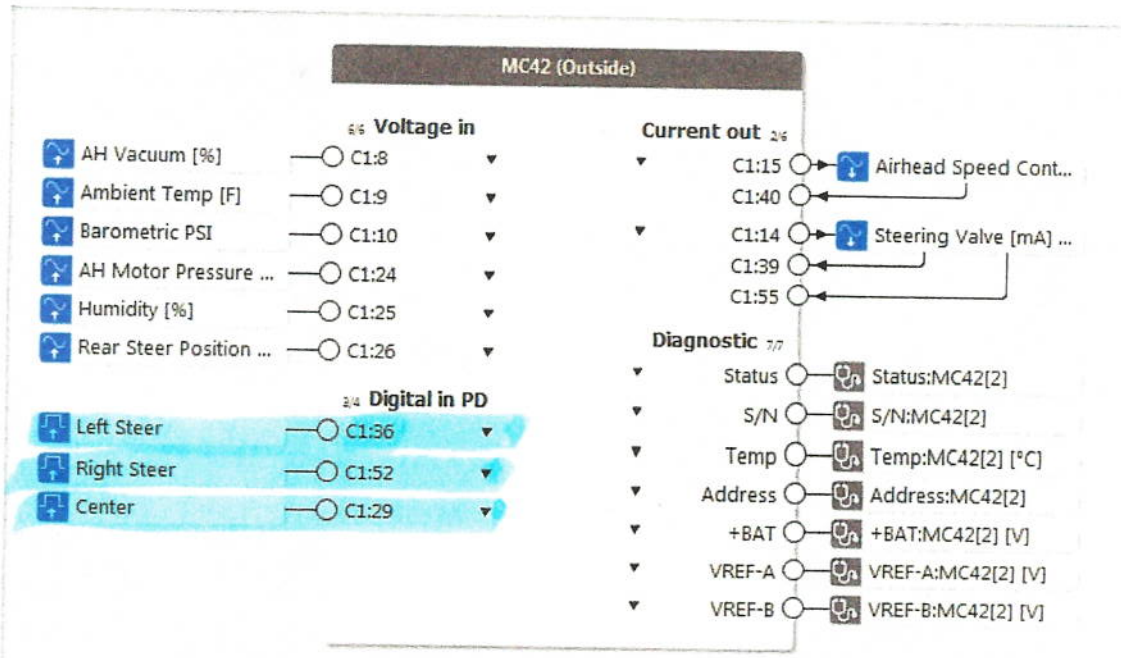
MC42 (Outside)

6/6 Voltage in

AH Vacuum [%] C1:8
Ambient Temp [F] C1:9
Barometric PSI C1:10
AH Motor Pressure ... C1:24
Humidity [%] C1:25
Rear Steer Position ... C1:26

3/4 Digital in PD

Left Steer C1:36
Right Steer C1:52
Center C1:29

Current out 2/6

C1:15 Airhead Speed Cont...
C1:40
C1:14 Steering Valve [mA] ...
C1:39
C1:55

Diagnostic 7/7

Status Status:MC42[2]
S/N S/N:MC42[2]
Temp Temp:MC42[2] [°C]
Address Address:MC42[2]
+BAT +BAT:MC42[2] [V]
VREF-A VREF-A:MC42[2] [V]
VREF-B VREF-B:MC42[2] [V]